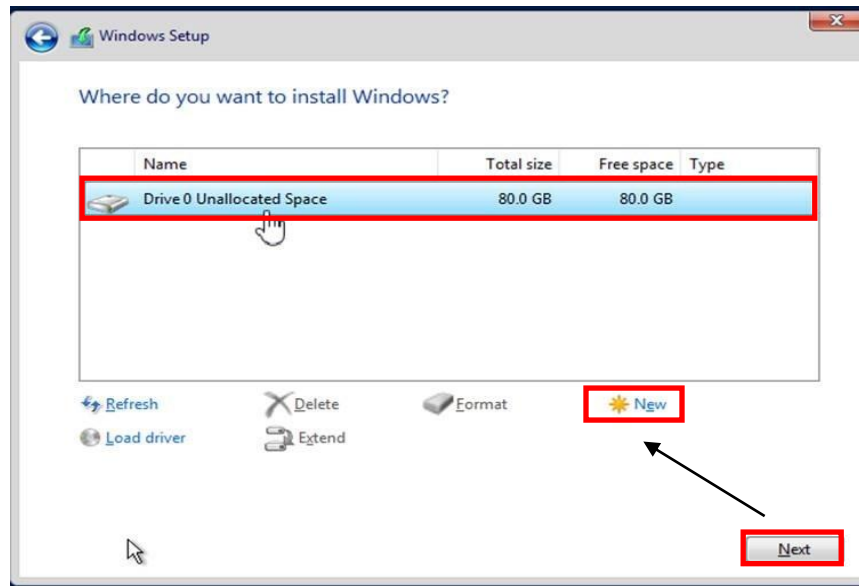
Windows Setup

Where do you want to install Windows?

| | Name | Total size | Free space | Type |
|---|---|---|---|---|
| | Drive 0 Unallocated Space | 80.0 GB | 80.0 GB | |

Refresh
Delete
Format
New
Load driver
Extend

Next